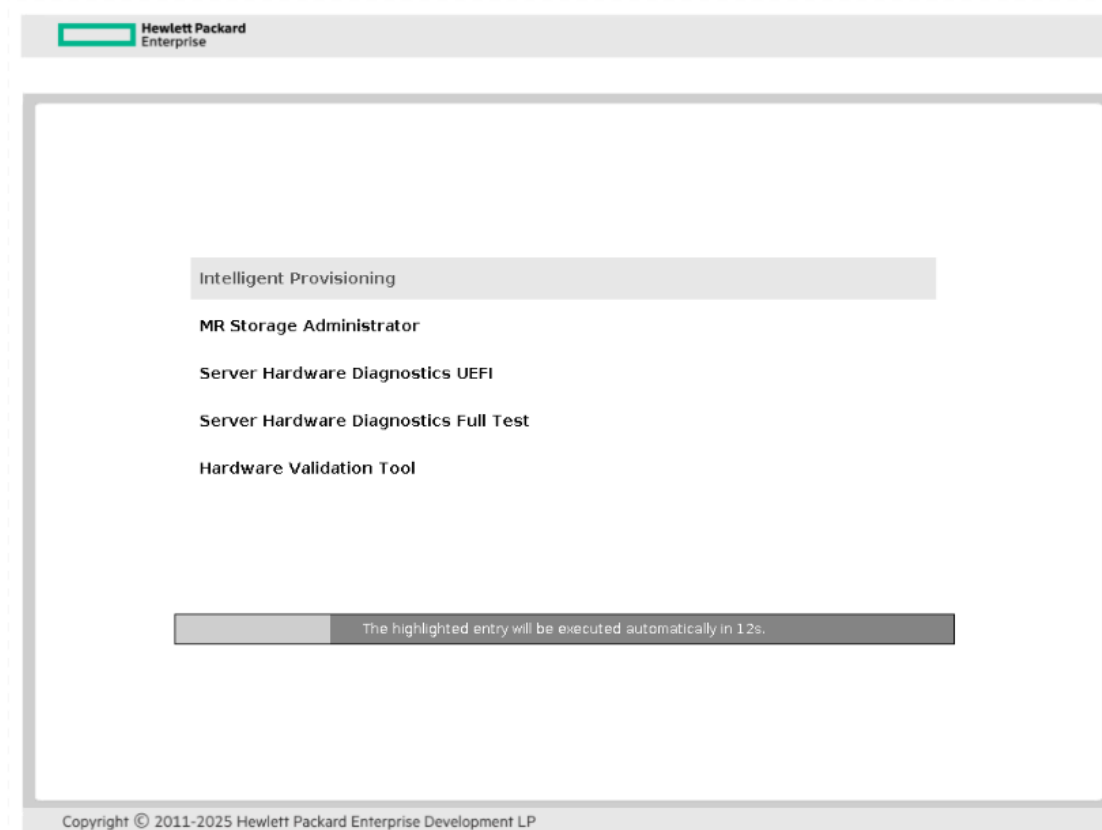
Hewlett Packard Enterprise

Intelligent Provisioning

MR Storage Administrator

Server Hardware Diagnostics UEFI

Server Hardware Diagnostics Full Test

Hardware Validation Tool

The highlighted entry will be executed automatically in 12s.

Copyright © 2011-2025 Hewlett Packard Enterprise Development LP